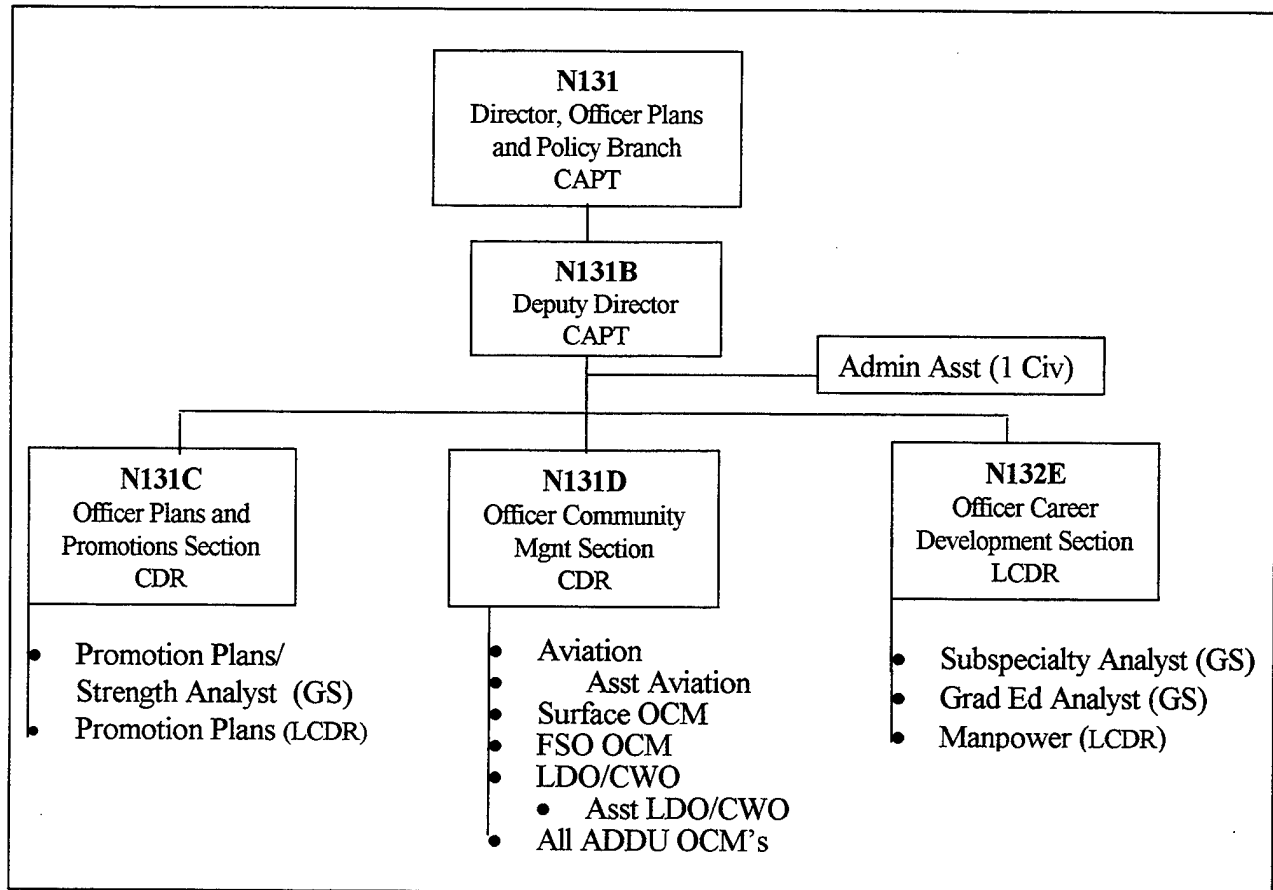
N131
Director, Officer Plans and Policy Branch
CAPT

N131B
Deputy Director
CAPT

Admin Asst (1 Civ)

N131C
Officer Plans and Promotions Section
CDR

- Promotion Plans/ Strength Analyst (GS)
- Promotion Plans (LCDR)

N131D
Officer Community Mgnt Section
CDR

- Aviation
  - Asst Aviation
- Surface OCM
- FSO OCM
- LDO/CWO
  - Asst LDO/CWO
- All ADDU OCM's

N132E
Officer Career Development Section
LCDR

- Subspecialty Analyst (GS)
- Grad Ed Analyst (GS)
- Manpower (LCDR)